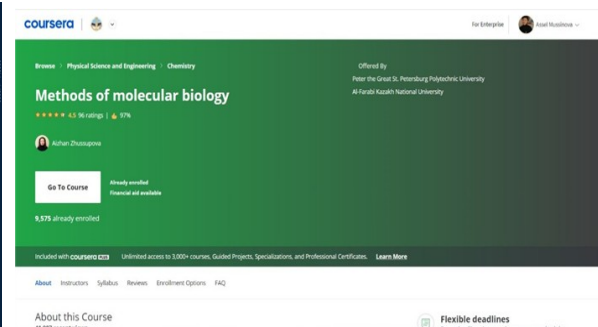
coursera

For Enterprise

Assel Mussilova

Browse > Physical Science and Engineering > Chemistry

Methods of molecular biology

4.5 96 ratings | 97%

Aizhan Zhussupova

Go To Course

Already enrolled

Financial aid available

9,575 already enrolled

Offered By

Peter the Great St. Petersburg Polytechnic University

Al-Farabi Kazakh National University

Included with coursera PLUS Unlimited access to 3,000+ courses, Guided Projects, Specializations, and Professional Certificates. Learn More

About Instructors Syllabus Reviews Enrollment Options FAQ

About this Course

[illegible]

Flexible deadlines